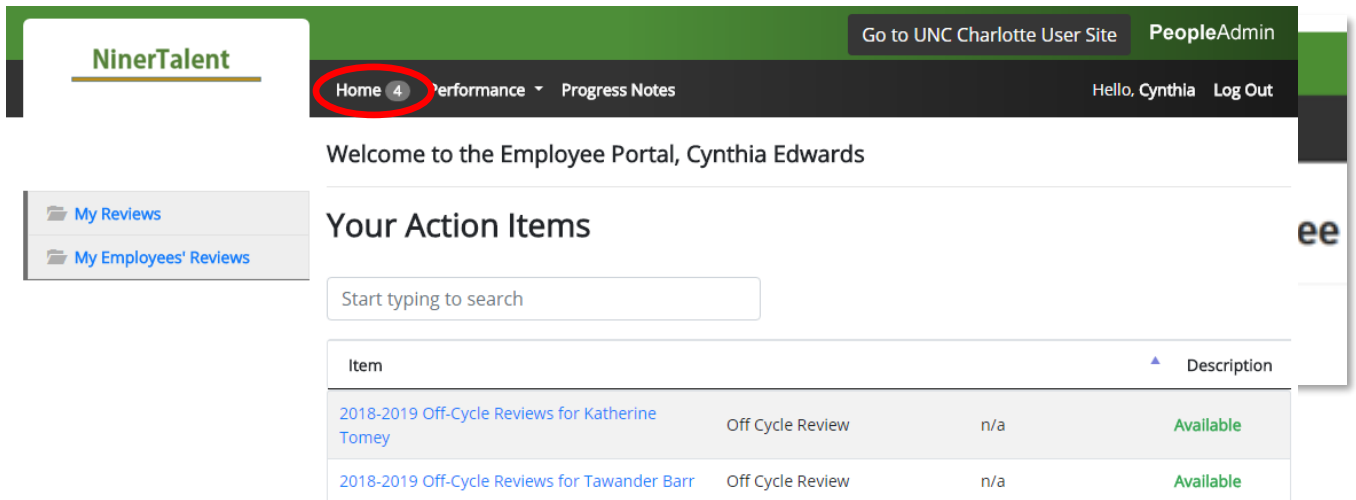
NinerTalent

Go to UNC Charlotte User Site PeopleAdmin

Home 4 Performance Progress Notes Hello, Cynthia Log Out

My Reviews

My Employees' Reviews

Welcome to the Employee Portal, Cynthia Edwards

Your Action Items

Start typing to search

| Item | | | Description |
|---|---|---|---|
| 2018-2019 Off-Cycle Reviews for Katherine Tomey | Off Cycle Review | n/a | Available |
| 2018-2019 Off-Cycle Reviews for Tawander Barr | Off Cycle Review | n/a | Available |

ee